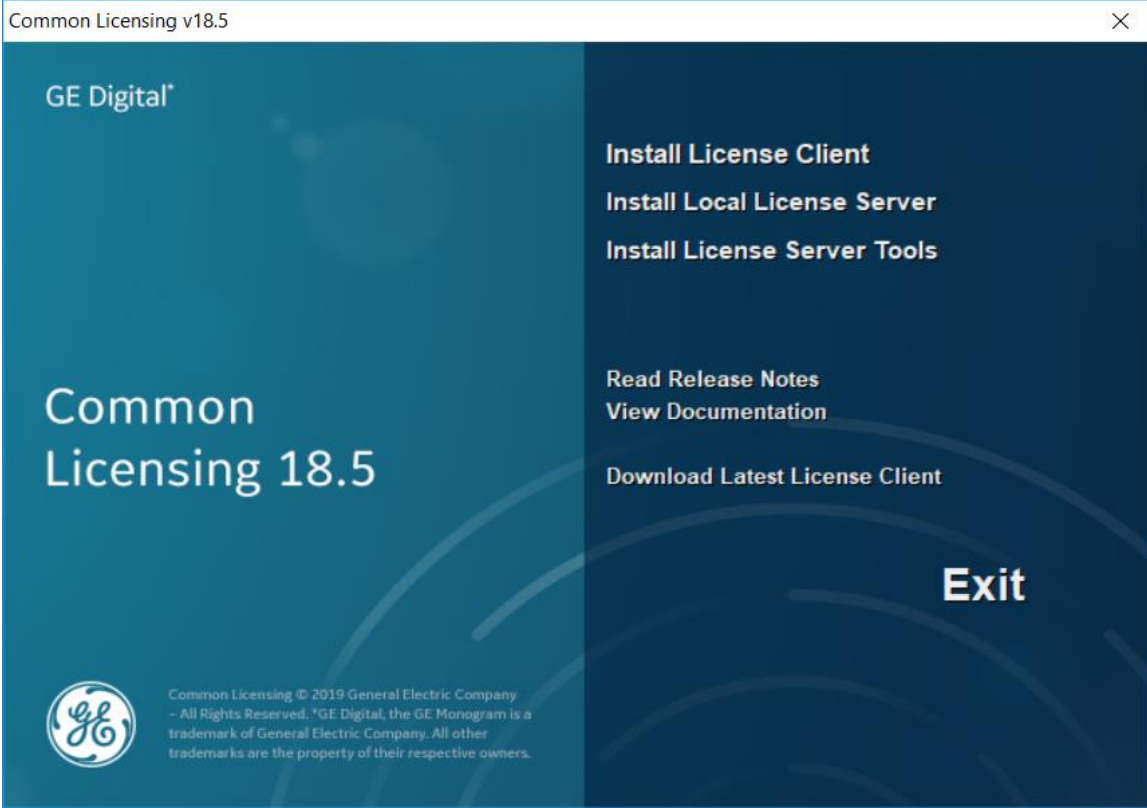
Common Licensing v18.5

×

GE Digital*

Common Licensing 18.5

Install License Client

Install Local License Server

Install License Server Tools

Read Release Notes
View Documentation

Download Latest License Client

Exit

Common Licensing © 2019 General Electric Company – All Rights Reserved. *GE Digital, the GE Monogram is a trademark of General Electric Company. All other trademarks are the property of their respective owners.